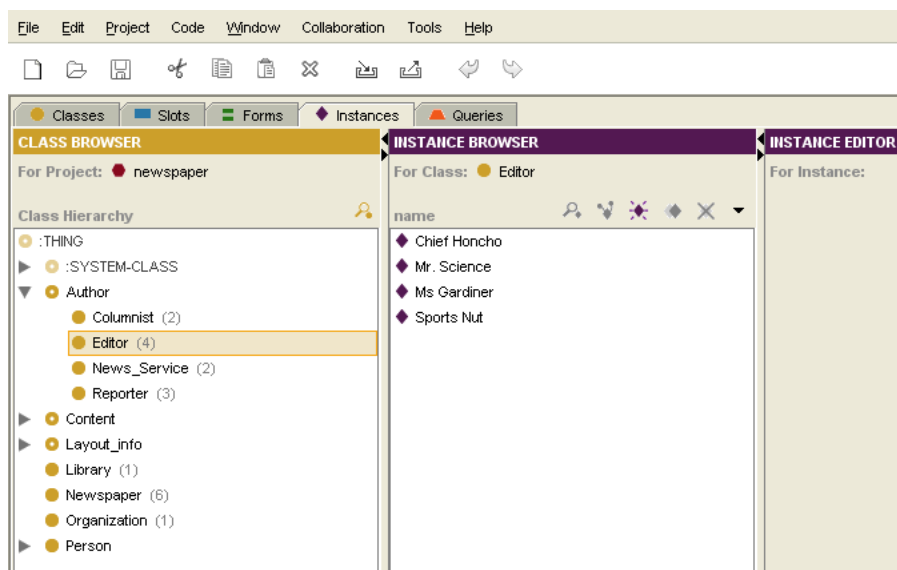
File Edit Project Code Window Collaboration Tools Help

Classes Slots Forms Instances Queries

CLASS BROWSER
For Project: newspaper
Class Hierarchy
:THING
:SYSTEM-CLASS
Author
Columnist (2)
Editor (4)
News_Service (2)
Reporter (3)
Content
Layout_info
Library (1)
Newspaper (6)
Organization (1)
Person

INSTANCE BROWSER
For Class: Editor
name
Chief Honcho
Mr. Science
Ms Gardiner
Sports Nut

INSTANCE EDITOR
For Instance: